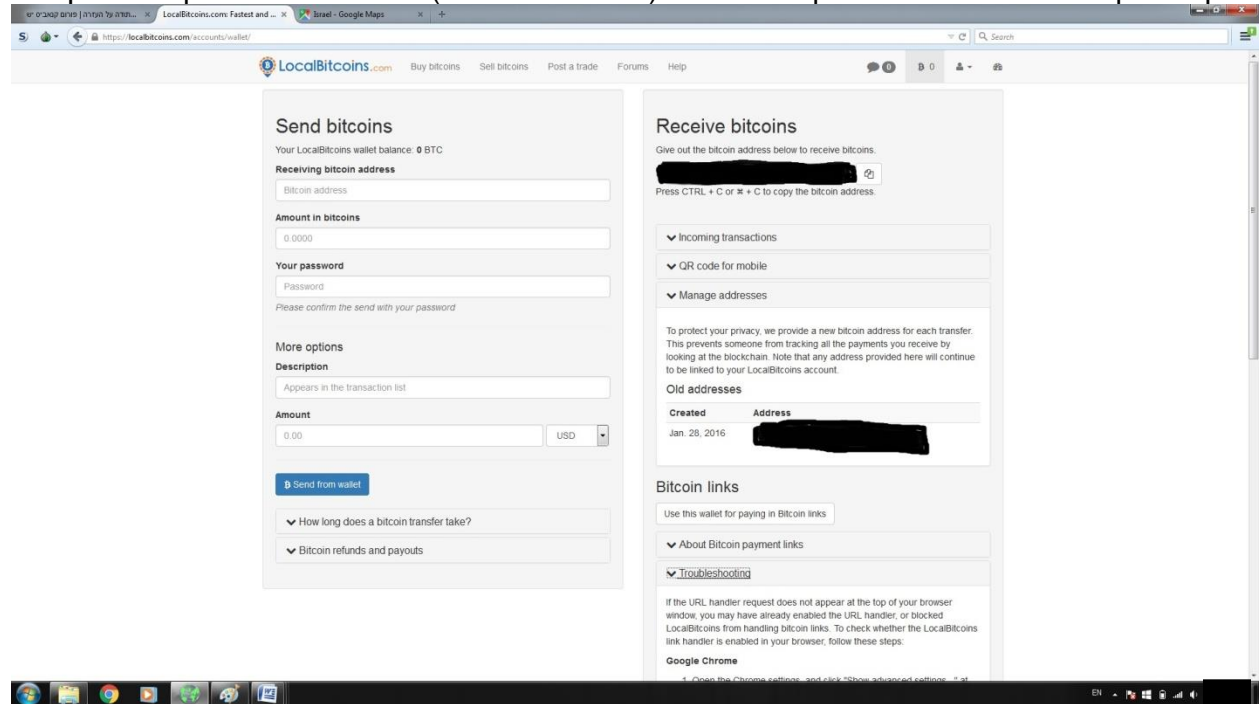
...תודה על העזרה | פורום קסטביס יש ×
LocalBitcoins.com: Fastest and ... ×
Israel - Google Maps ×

https://localbitcoins.com/accounts/wallet/
Search

LocalBitcoins.com Buy bitcoins Sell bitcoins Post a trade Forums Help 0 B 0

Send bitcoins

Your LocalBitcoins wallet balance: 0 BTC

Receiving bitcoin address

Bitcoin address

Amount in bitcoins

0.0000

Your password

Password

Please confirm the send with your password

More options

Description

Appears in the transaction list

Amount

0.00 USD

B Send from wallet

How long does a bitcoin transfer take?

Bitcoin refunds and payouts

Receive bitcoins

Give out the bitcoin address below to receive bitcoins.

Press CTRL + C or ⌘ + C to copy the bitcoin address.

Incoming transactions

QR code for mobile

Manage addresses

To protect your privacy, we provide a new bitcoin address for each transfer. This prevents someone from tracking all the payments you receive by looking at the blockchain. Note that any address provided here will continue to be linked to your LocalBitcoins account.

Old addresses

| Created | Address |
|---|---|
| Jan. 28, 2016 | |

Bitcoin links

Use this wallet for paying in Bitcoin links

About Bitcoin payment links

Troubleshooting

If the URL handler request does not appear at the top of your browser window, you may have already enabled the URL handler, or blocked LocalBitcoins from handling bitcoin links. To check whether the LocalBitcoins link handler is enabled in your browser, follow these steps:

Google Chrome

1. Open the Chrome settings, and click "Show advanced settings..." at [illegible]

EN